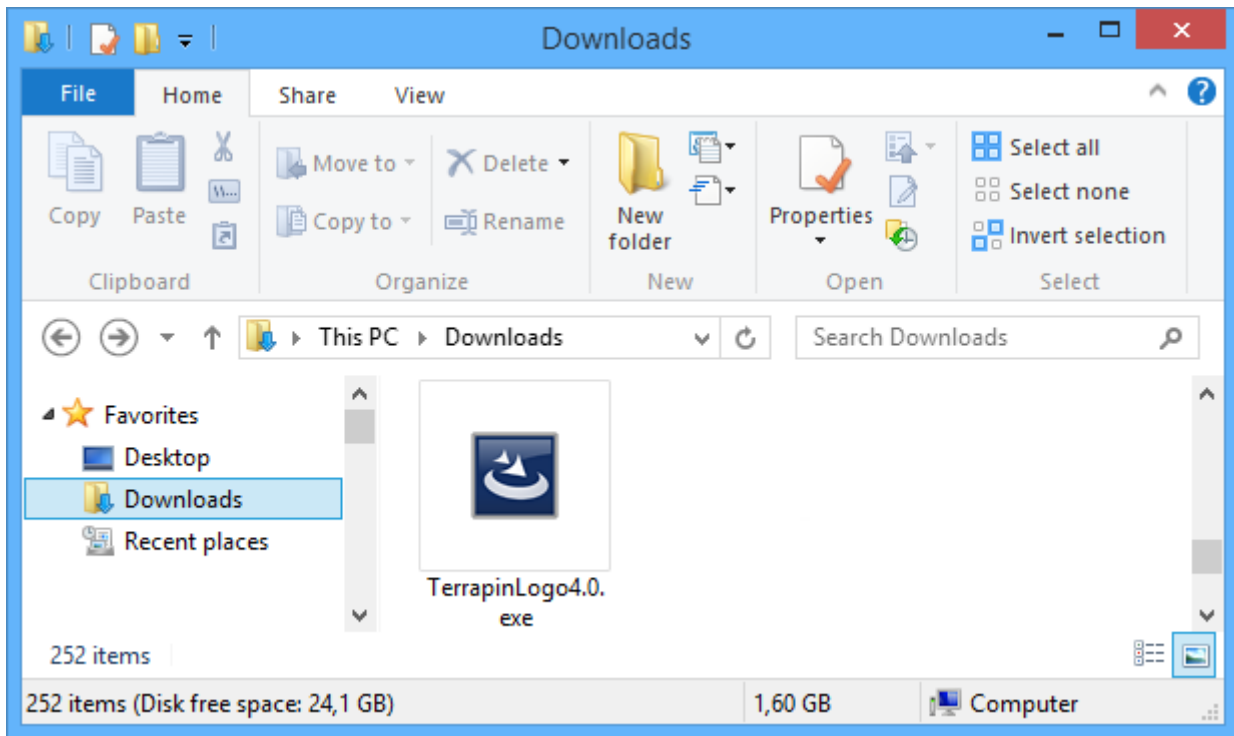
Downloads

File Home Share View

Copy Paste
Clipboard

Move to
Copy to
Delete
Rename
Organize

New folder
New

Properties
Open

Select all
Select none
Invert selection
Select

This PC ▸ Downloads

Search Downloads

Favorites
Desktop
Downloads
Recent places

TerrapinLogo4.0.exe

252 items

252 items (Disk free space: 24,1 GB)
1,60 GB
Computer